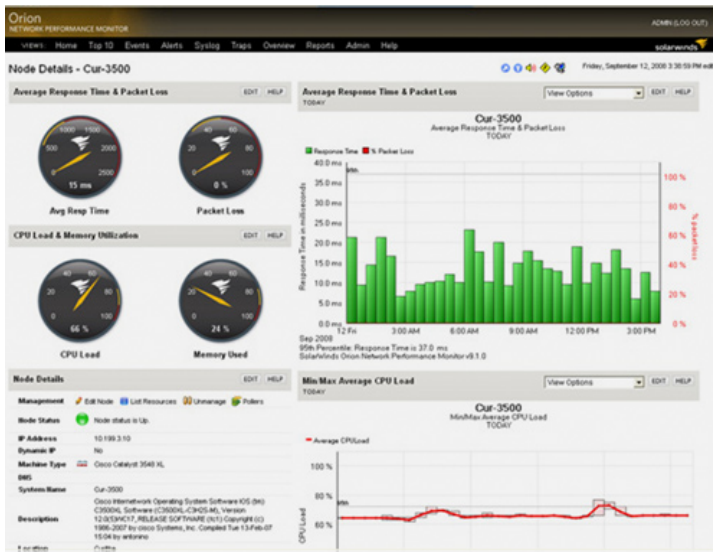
Orion
NETWORK PERFORMANCE MONITOR

ADMIN (LOG OUT)

VIEWS: Home Top 10 Events Alerts Syslog Traps Overview Reports Admin Help

solarwinds

Node Details - Cur-3500

Friday, September 12, 2008 3:38:59 PM edit

Average Response Time & Packet Loss EDIT HELP

1000 1500
500 2000
0 2500
15 ms
Avg Resp Time

40 60
20 80
0 100
0 %
Packet Loss

CPU Load & Memory Utilization EDIT HELP

40 60
20 80
0 100
66 %
CPU Load

40 60
20 80
0 100
24 %
Memory Used

Node Details EDIT HELP

| | |
|---|---|
| Management | Edit Node  List Resources  Unmanage  Pollers |
| Node Status | Node status is Up. |
| IP Address | 10.199.3.10 |
| Dynamic IP | No |
| Machine Type | Cisco Catalyst 3548 XL |
| DNS | |
| System Name | Cur-3500 |
| Description | Cisco Internetwork Operating System Software IOS (tm) C3500XL Software (C3500XL-C3H2S-M), Version 12.0(5)WC17, RELEASE SOFTWARE (fc1) Copyright (c) 1986-2007 by cisco Systems, Inc. Compiled Tue 13-Feb-07 15:04 by antonino |
| Location | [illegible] |

Average Response Time & Packet Loss
TODAY
View Options EDIT HELP

Cur-3500
Average Response Time & Packet Loss
TODAY

Response Time  % Packet Loss

40.0 ms
35.0 ms
30.0 ms
25.0 ms
20.0 ms
15.0 ms
10.0 ms
5.0 ms
0.0 ms
Response Time in milliseconds

100 %
80 %
60 %
40 %
20 %
0 %
% packet loss

12 Fri 3:00 AM 6:00 AM 9:00 AM 12:00 PM 3:00 PM
Sep 2008
95th Percentile: Response Time is 37.0 ms
SolarWinds Orion Network Performance Monitor v9.1.0

Min/Max Average CPU Load
TODAY
View Options EDIT HELP

Cur-3500
Min/Max Average CPU Load
TODAY

Average CPU Load

100 %
80 %
60 %
CPU Load